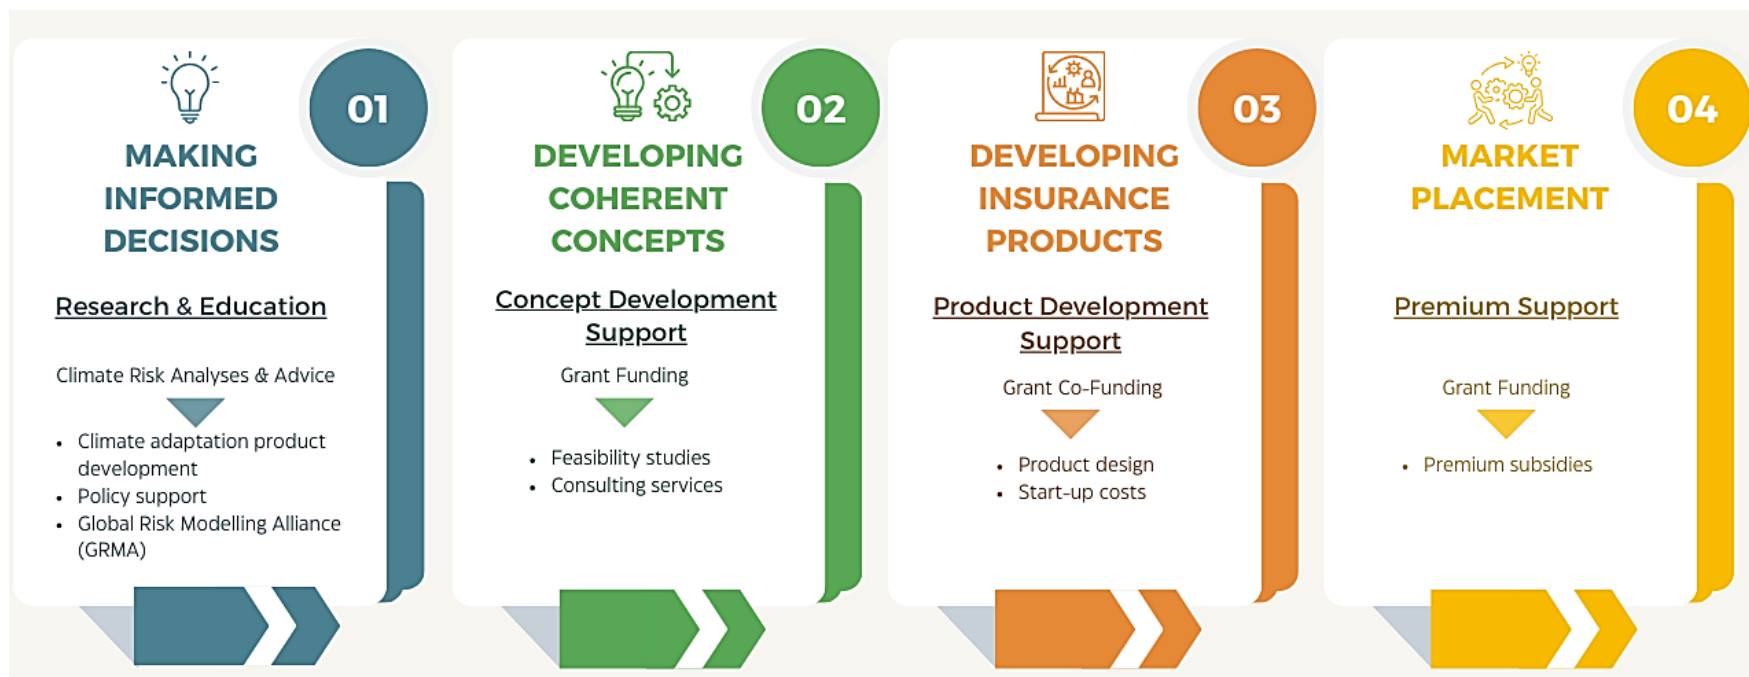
01

MAKING INFORMED DECISIONS

Research & Education

Climate Risk Analyses & Advice

- Climate adaptation product development
- Policy support
- Global Risk Modelling Alliance (GRMA)

02

DEVELOPING COHERENT CONCEPTS

Concept Development Support

Grant Funding

- Feasibility studies
- Consulting services

03

DEVELOPING INSURANCE PRODUCTS

Product Development Support

Grant Co-Funding

- Product design
- Start-up costs

04

MARKET PLACEMENT

Premium Support

Grant Funding

- Premium subsidies